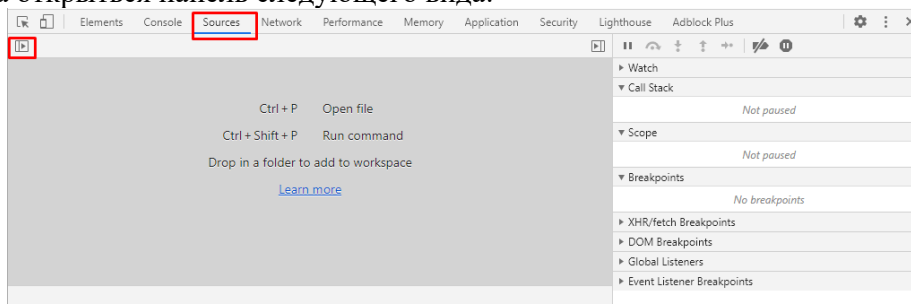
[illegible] открытся панель следующего вида:

Elements Console Sources Network Performance Memory Application Security Lighthouse Adblock Plus

Ctrl + P Open file
Ctrl + Shift + P Run command
Drop in a folder to add to workspace
Learn more

▸ Watch
▾ Call Stack
Not paused
▾ Scope
Not paused
▾ Breakpoints
No breakpoints
▸ XHR/fetch Breakpoints
▸ DOM Breakpoints
▸ Global Listeners
▸ Event Listener Breakpoints